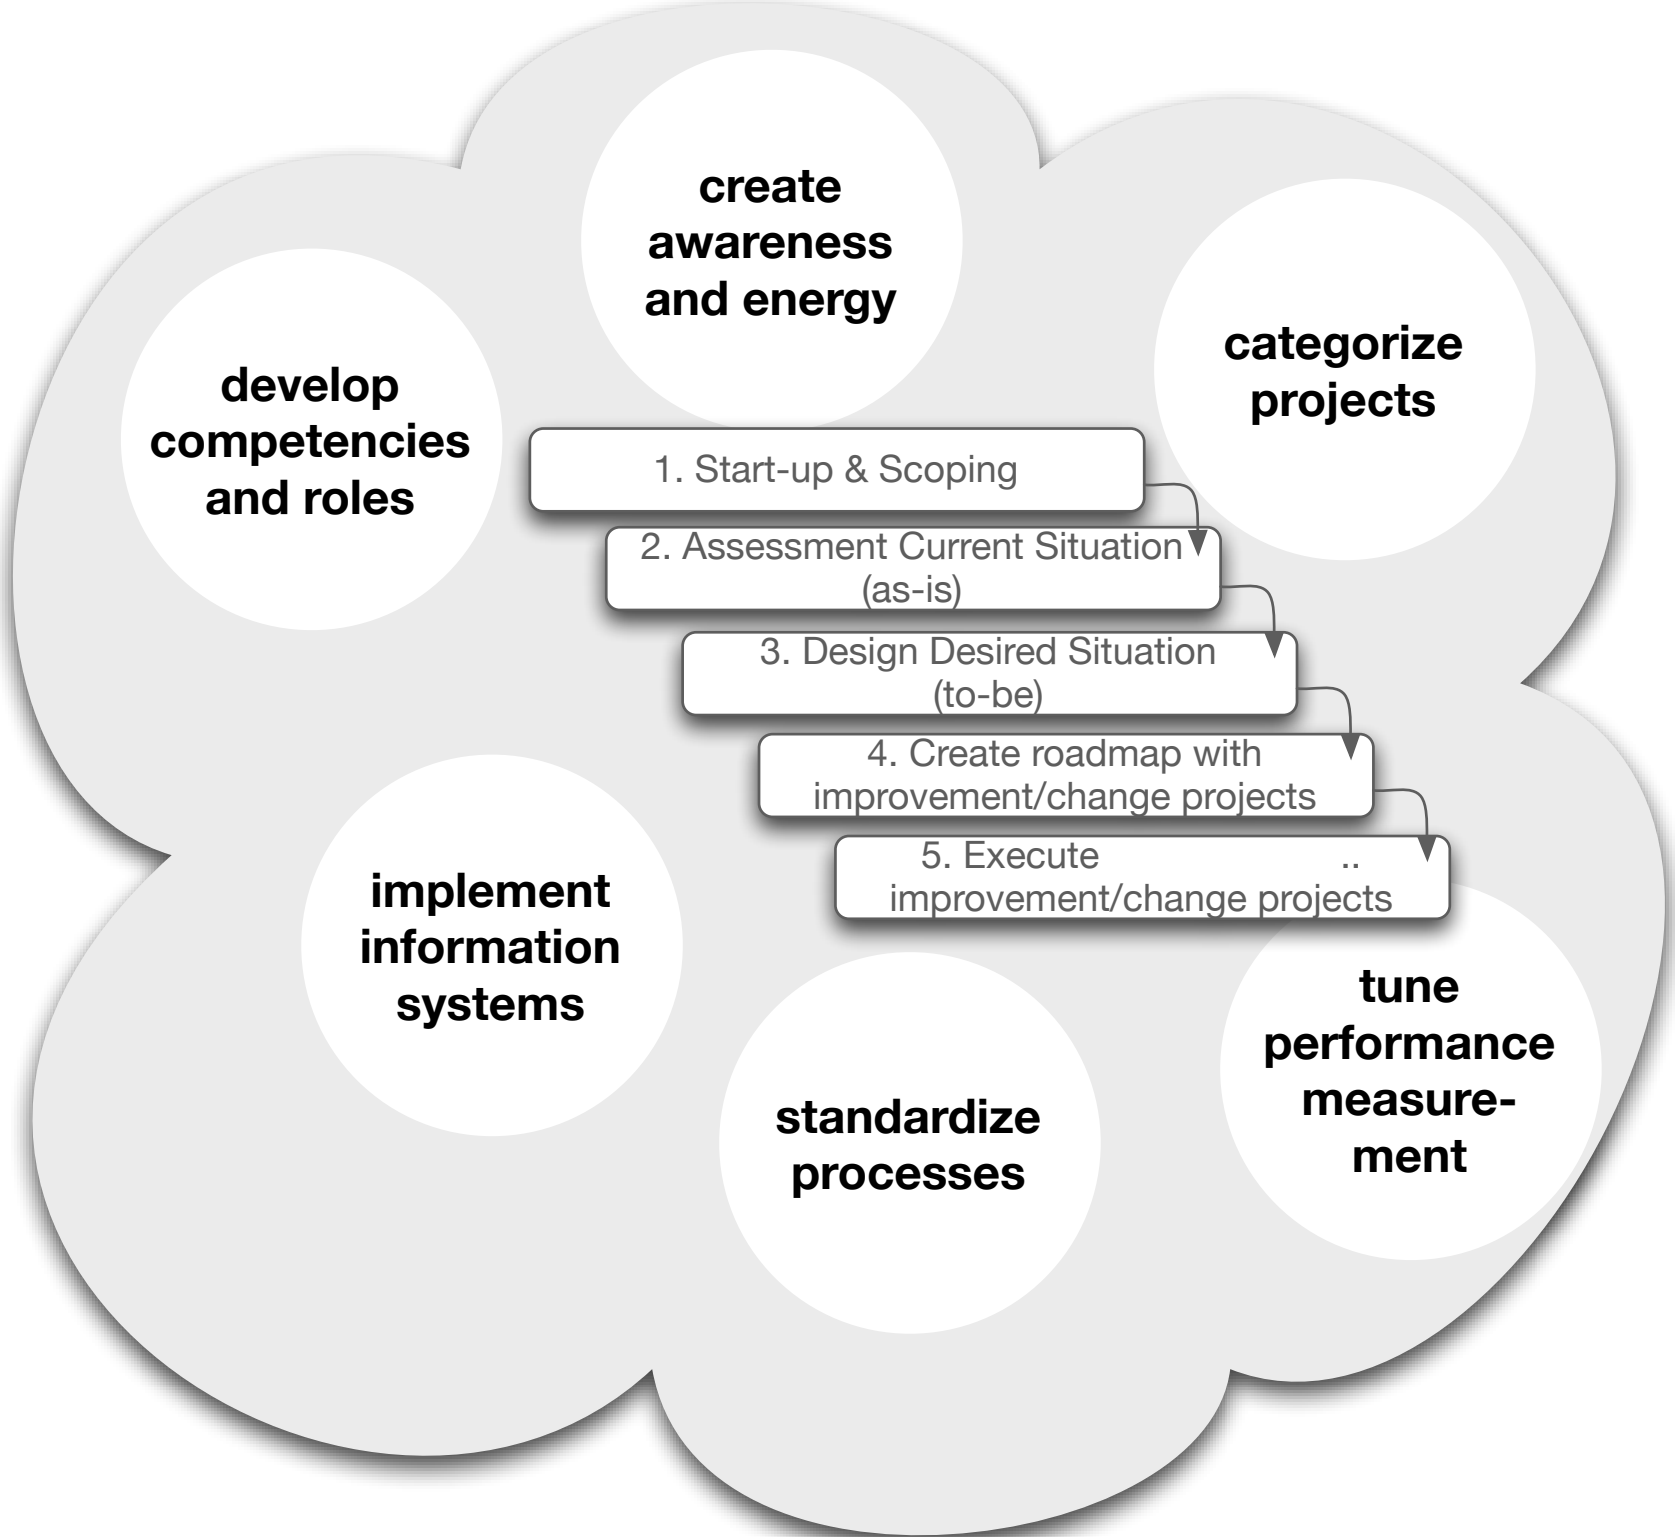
create awareness and energy

develop competencies and roles

categorize projects

1. Start-up & Scoping

2. Assessment Current Situation (as-is)

3. Design Desired Situation (to-be)

4. Create roadmap with improvement/change projects

5. Execute .. improvement/change projects

implement information systems

tune performance measurement

standardize processes